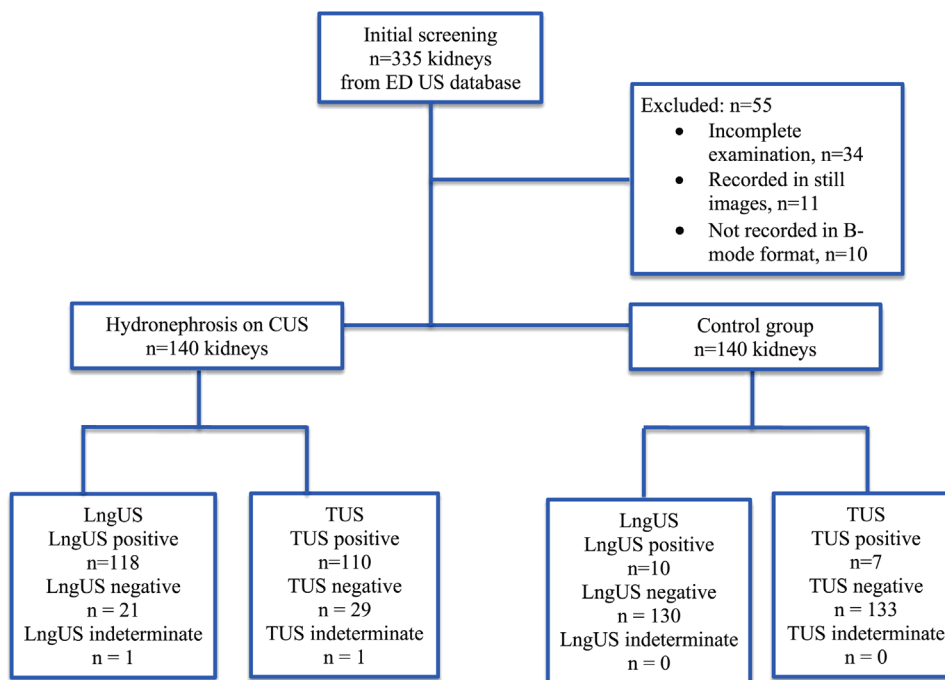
Initial screening
n=335 kidneys
from ED US database

Excluded: n=55
• Incomplete examination, n=34
• Recorded in still images, n=11
• Not recorded in B-mode format, n=10

Hydronephrosis on CUS
n=140 kidneys

Control group
n=140 kidneys

LngUS
LngUS positive
n=118
LngUS negative
n = 21
LngUS indeterminate
n = 1

TUS
TUS positive
n=110
TUS negative
n = 29
TUS indeterminate
n = 1

LngUS
LngUS positive
n=10
LngUS negative
n = 130
LngUS indeterminate
n = 0

TUS
TUS positive
n=7
TUS negative
n = 133
TUS indeterminate
n = 0